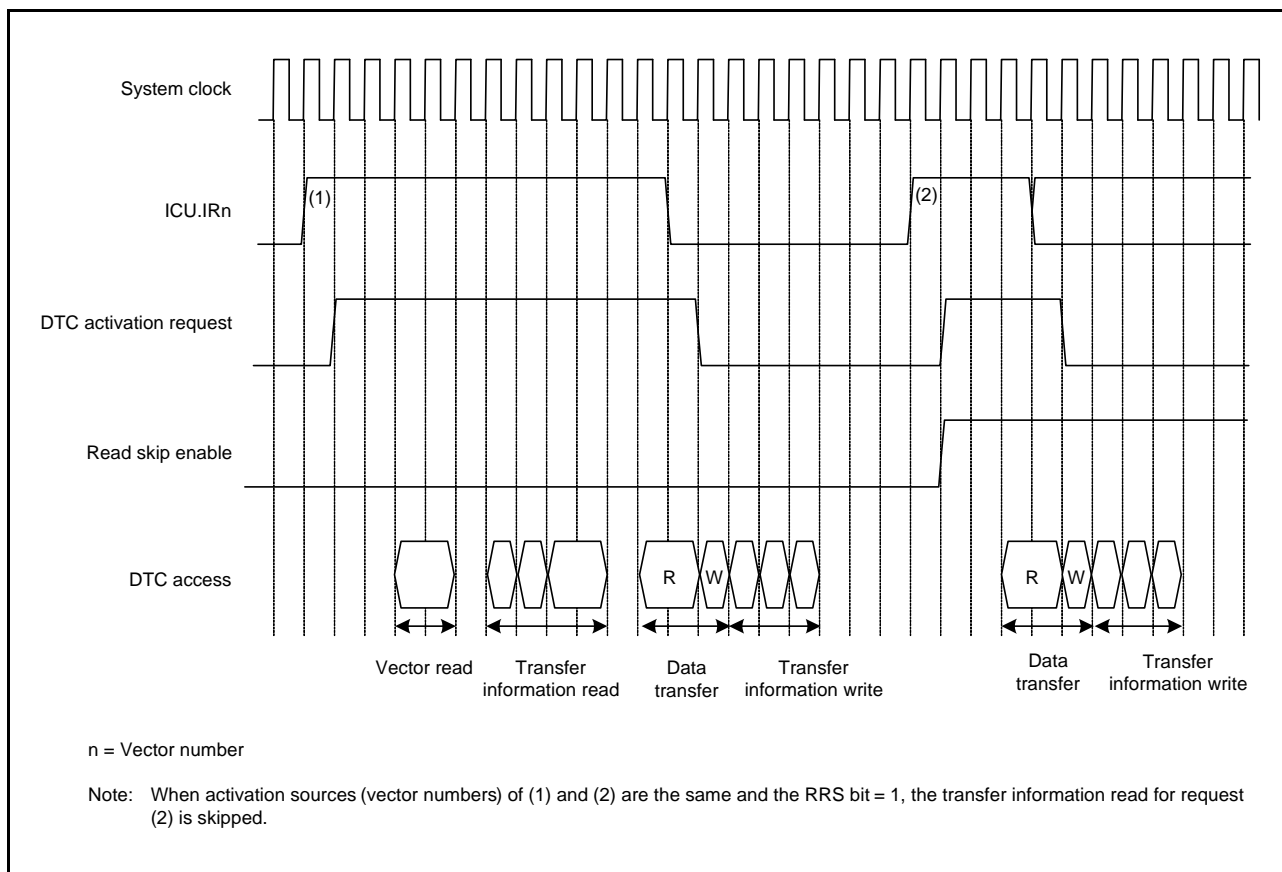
System clock

ICU.IRn

(1)

(2)

DTC activation request

Read skip enable

DTC access

R W

R W

Vector read

Transfer information read

Data transfer

Transfer information write

Data transfer

Transfer information write

n = Vector number

Note: When activation sources (vector numbers) of (1) and (2) are the same and the RRS bit = 1, the transfer information read for request (2) is skipped.